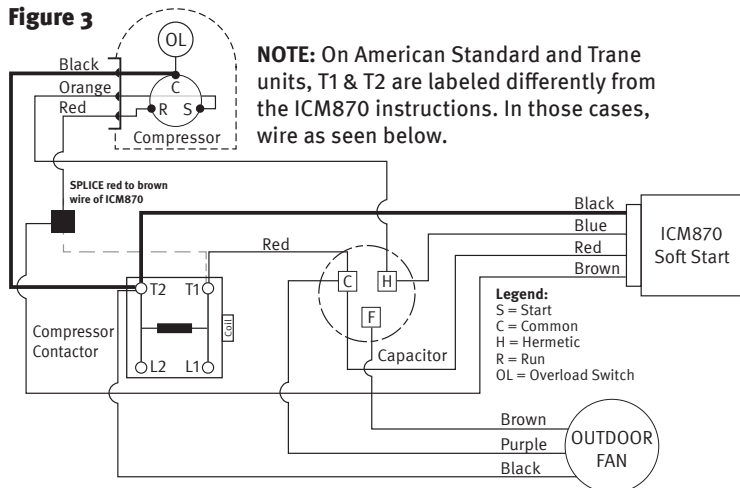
Figure 3

NOTE: On American Standard and Trane units, T1 & T2 are labeled differently from the ICM870 instructions. In those cases, wire as seen below.

OL
C
R S
Compressor
Black
Orange
Red

SPLICE red to brown wire of ICM870

Black
Blue
Red
Brown
ICM870 Soft Start

Red
T2 T1
Coil
L2 L1
Compressor Contactor

C H
F
Capacitor

Legend:
S = Start
C = Common
H = Hermetic
R = Run
OL = Overload Switch

Brown
Purple
Black
OUTDOOR FAN